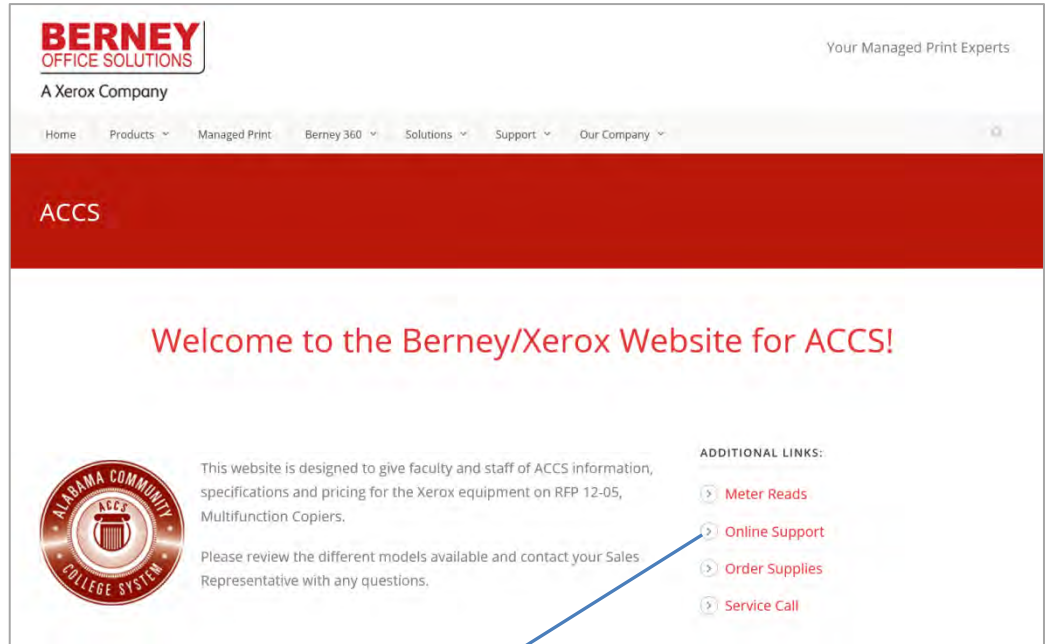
BERNEY
OFFICE SOLUTIONS
A Xerox Company

Your Managed Print Experts

Home Products Managed Print Berney 360 Solutions Support Our Company

ACCS

Welcome to the Berney/Xerox Website for ACCS!

ALABAMA COMMUNITY
ACCS
COLLEGE SYSTEM

This website is designed to give faculty and staff of ACCS information, specifications and pricing for the Xerox equipment on RFP 12-05, Multifunction Copiers.

Please review the different models available and contact your Sales Representative with any questions.

ADDITIONAL LINKS:

Meter Reads
Online Support
Order Supplies
Service Call